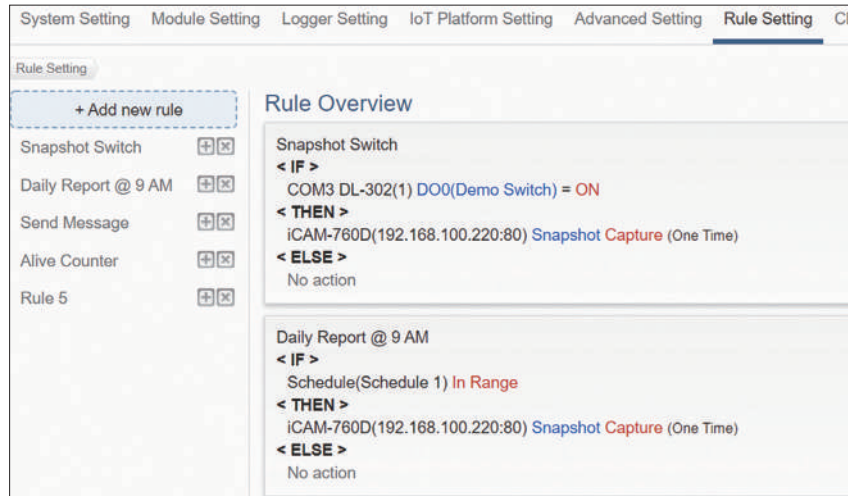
System Setting Module Setting Logger Setting IoT Platform Setting Advanced Setting Rule Setting Cl

Rule Setting

+ Add new rule

Snapshot Switch

Daily Report @ 9 AM

Send Message

Alive Counter

Rule 5

Rule Overview

Snapshot Switch
< IF >
COM3 DL-302(1) DO0(Demo Switch) = ON
< THEN >
iCAM-760D(192.168.100.220:80) Snapshot Capture (One Time)
< ELSE >
No action

Daily Report @ 9 AM
< IF >
Schedule(Schedule 1) In Range
< THEN >
iCAM-760D(192.168.100.220:80) Snapshot Capture (One Time)
< ELSE >
No action